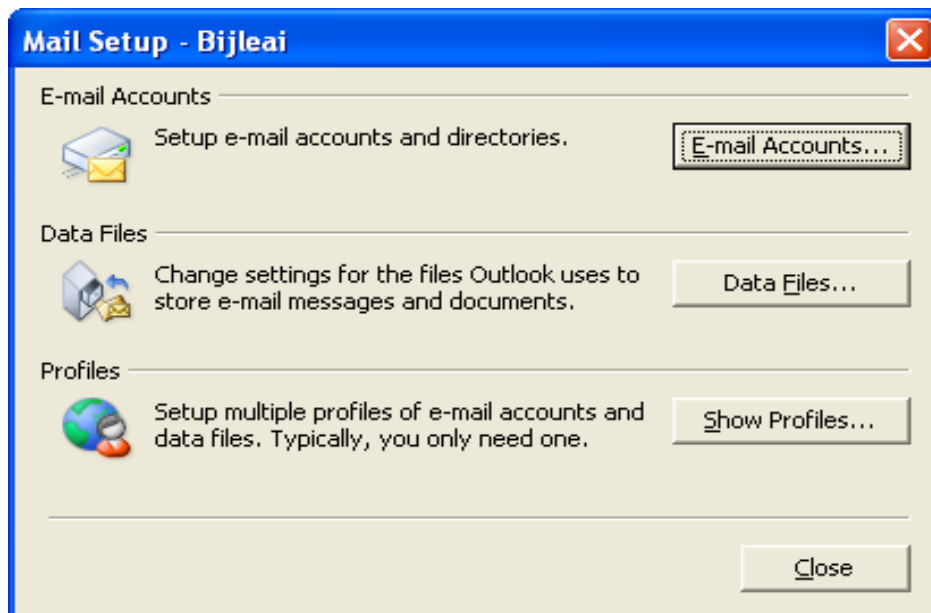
Mail Setup - Bijleai

E-mail Accounts

Setup e-mail accounts and directories.

E-mail Accounts...

Data Files

Change settings for the files Outlook uses to store e-mail messages and documents.

Data Files...

Profiles

Setup multiple profiles of e-mail accounts and data files. Typically, you only need one.

Show Profiles...

Close